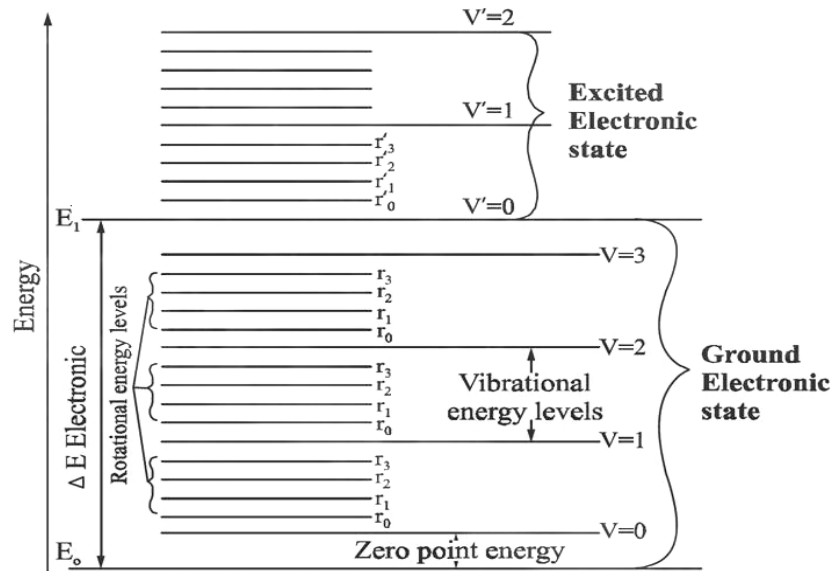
Energy

V′=2

Excited Electronic state

V′=1

$r'_3$
$r'_2$
$r'_1$
$r'_0$

V′=0

$E_1$

V=3

$r_3$
$r_2$
$r_1$
$r_0$

V=2

Rotational energy levels

$r_3$
$r_2$
$r_1$
$r_0$

Vibrational energy levels

Ground Electronic state

Δ E Electronic

V=1

$r_3$
$r_2$
$r_1$
$r_0$

V=0

Zero point energy

$E_o$